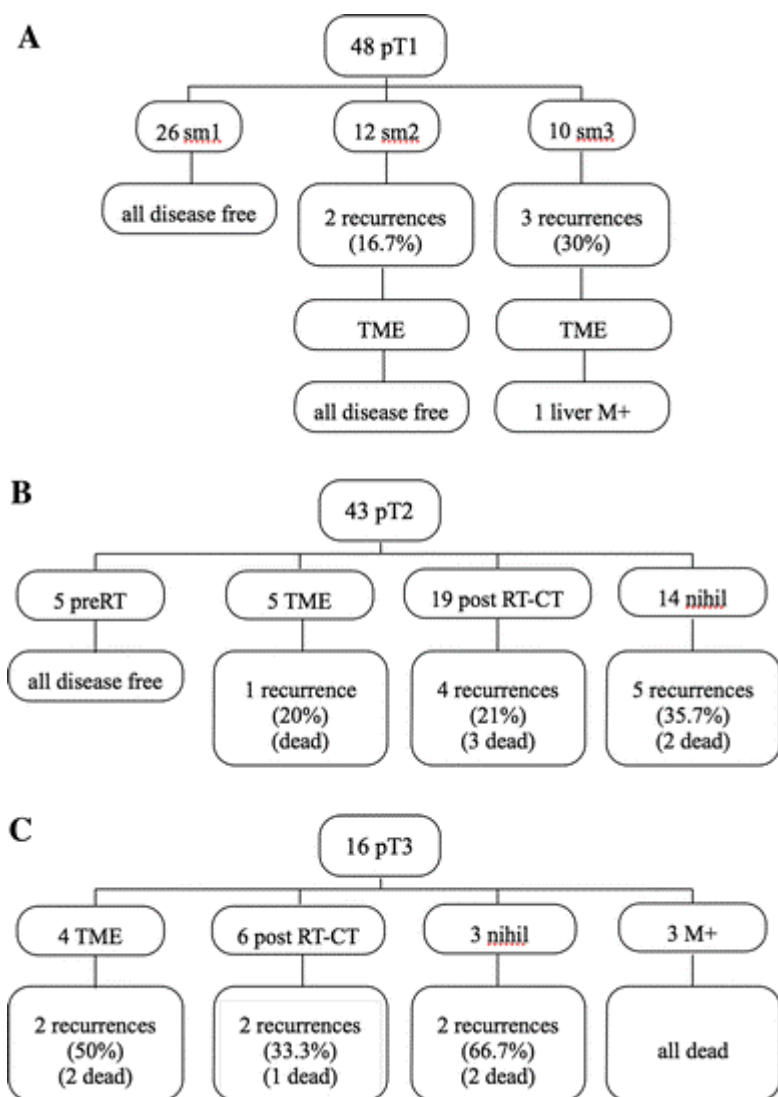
A

48 pT1

26 sm1

12 sm2

10 sm3

all disease free

2 recurrences (16.7%)

3 recurrences (30%)

TME

TME

all disease free

1 liver M+

B

43 pT2

5 preRT

5 TME

19 post RT-CT

14 nihil

all disease free

1 recurrence (20%) (dead)

4 recurrences (21%) (3 dead)

5 recurrences (35.7%) (2 dead)

C

16 pT3

4 TME

6 post RT-CT

3 nihil

3 M+

2 recurrences (50%) (2 dead)

2 recurrences (33.3%) (1 dead)

2 recurrences (66.7%) (2 dead)

all dead